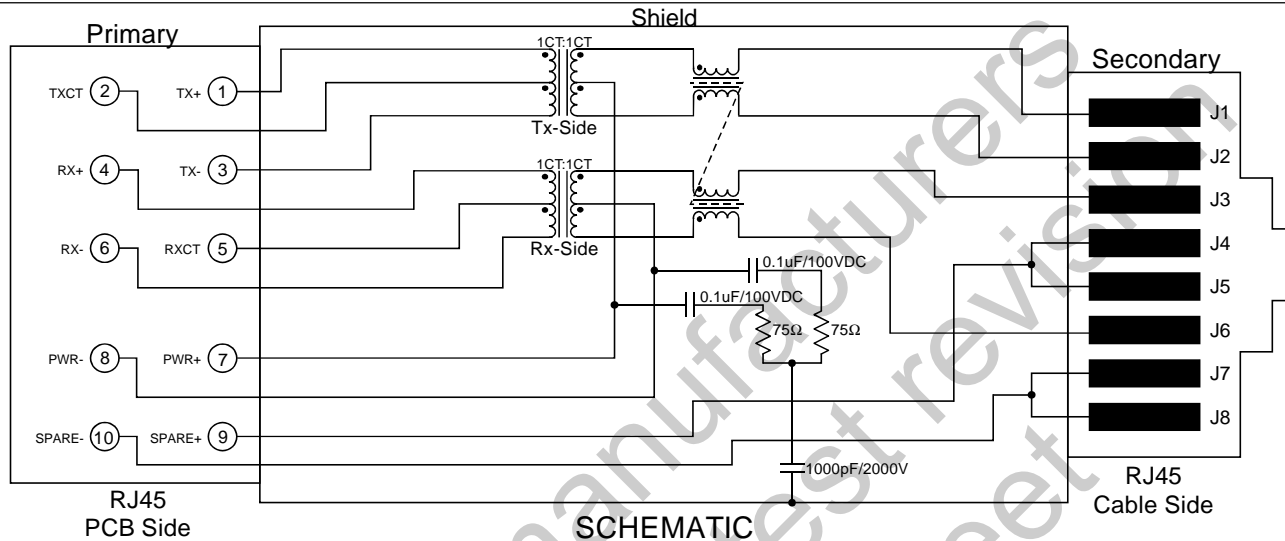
Primary

Shield

Secondary

1CT:1CT

TXCT 2

TX+ 1

Tx-Side

J1

RX+ 4

TX- 3

J2

1CT:1CT

J3

RX- 6

RXCT 5

Rx-Side

J4

0.1uF/100VDC

J5

0.1uF/100VDC

$75\Omega$

$75\Omega$

J6

PWR- 8

PWR+ 7

J7

J8

SPARE- 10

SPARE+ 9

1000pF/2000V

RJ45
PCB Side

SCHEMATIC

RJ45
Cable Side

manufacturers
latest revision
sheet